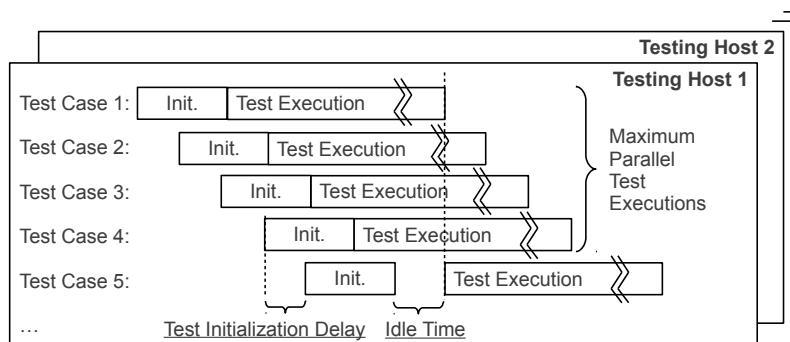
Testing Host 2

Testing Host 1

Test Case 1: Init. Test Execution

Test Case 2: Init. Test Execution

Test Case 3: Init. Test Execution

Test Case 4: Init. Test Execution

Test Case 5: Init. Test Execution

…

Maximum Parallel Test Executions

Test Initialization Delay

Idle Time